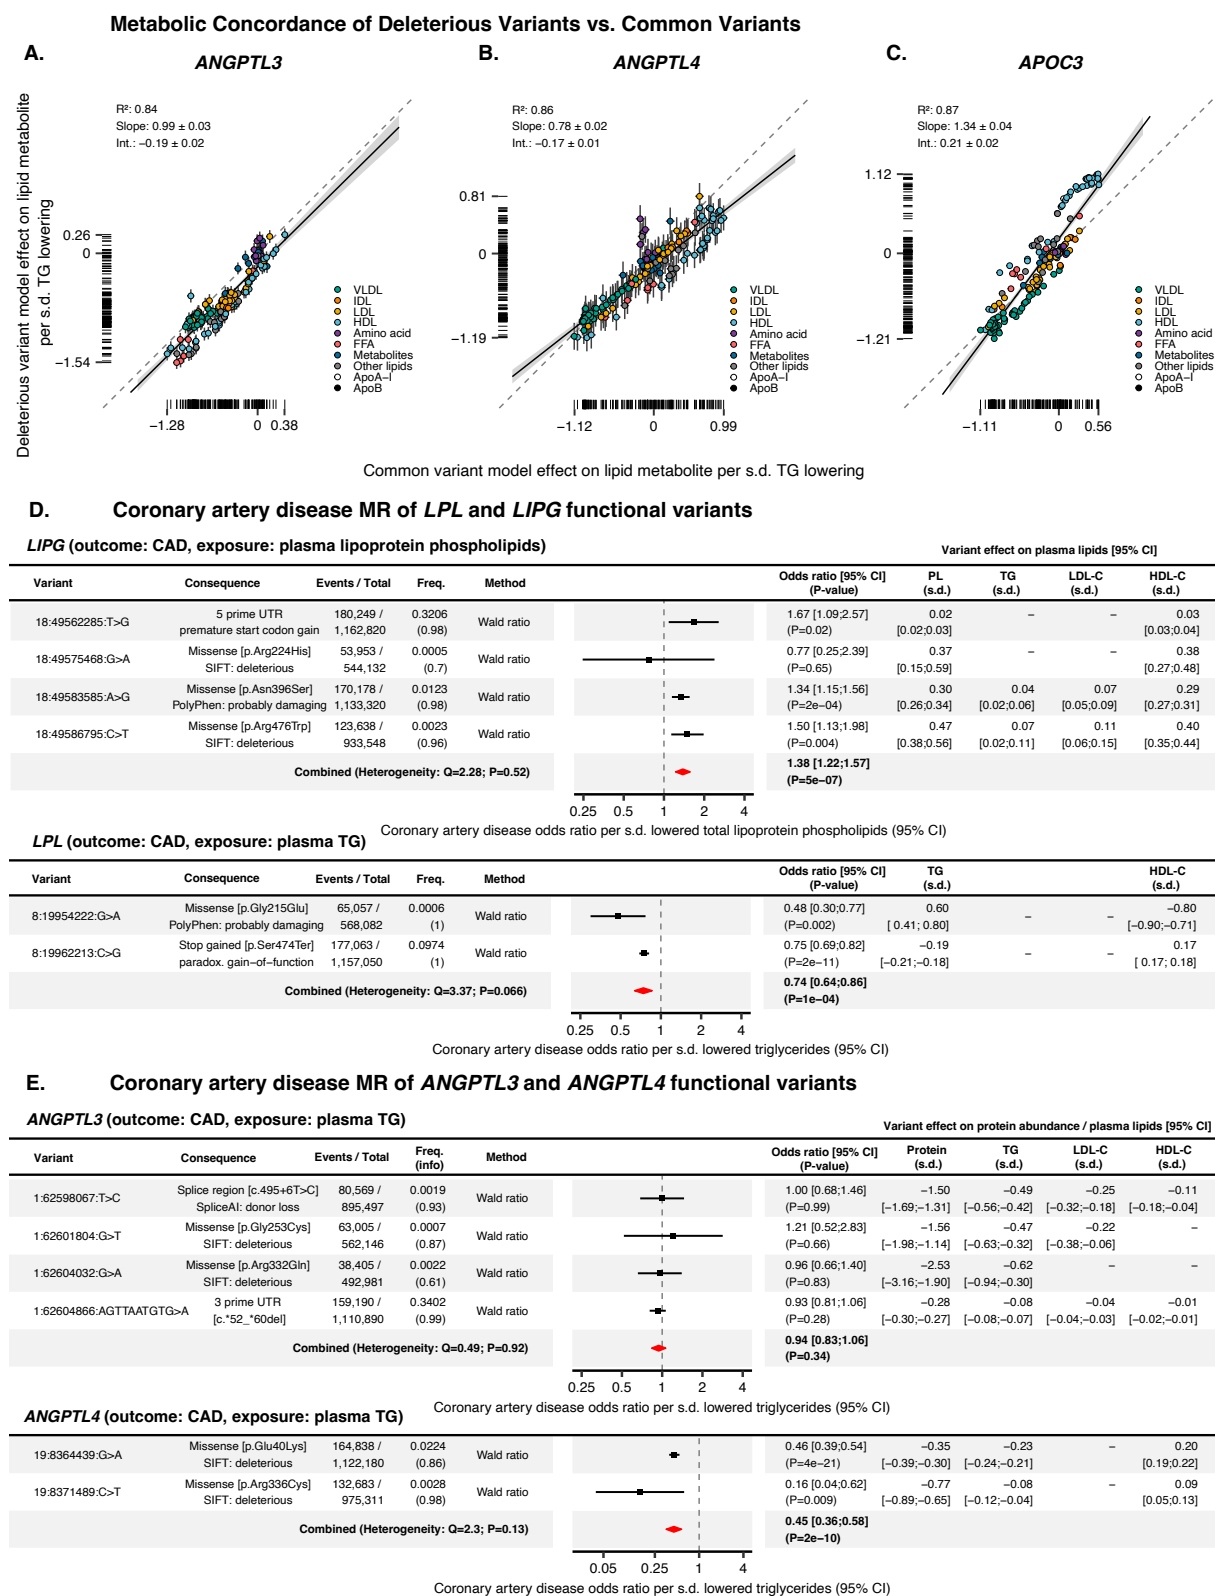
Metabolic Concordance of Deleterious Variants vs. Common Variants

A.

ANGPTL3

R²: 0.84
Slope: 0.99 ± 0.03
Int.: −0.19 ± 0.02

0.26
0
−1.54

−1.28   0  0.38

B.

ANGPTL4

R²: 0.86
Slope: 0.78 ± 0.02
Int.: −0.17 ± 0.01

0.81
0
−1.19

−1.12   0   0.99

C.

APOC3

R²: 0.87
Slope: 1.34 ± 0.04
Int.: 0.21 ± 0.02

1.12
0
−1.21

−1.11   0   0.56

VLDL
IDL
LDL
HDL
Amino acid
FFA
Metabolites
Other lipids
ApoA−I
ApoB

Deleterious variant model effect on lipid metabolite per s.d. TG lowering

Common variant model effect on lipid metabolite per s.d. TG lowering

D. Coronary artery disease MR of LPL and LIPG functional variants

LIPG (outcome: CAD, exposure: plasma lipoprotein phospholipids)

Variant effect on plasma lipids [95% CI]

| Variant | Consequence | Events / Total | Freq. | Method | Odds ratio [95% CI] (P-value) | PL (s.d.) | TG (s.d.) | LDL-C (s.d.) | HDL-C (s.d.) |
|---|---|---|---|---|---|---|---|---|---|
| 18:49562285:T>G | 5 prime UTR premature start codon gain | 180,249 / 1,162,820 | 0.3206 (0.98) | Wald ratio | 1.67 [1.09;2.57] (P=0.02) | 0.02 [0.02;0.03] | – | – | 0.03 [0.03;0.04] |
| 18:49575468:G>A | Missense [p.Arg224His] SIFT: deleterious | 53,953 / 544,132 | 0.0005 (0.7) | Wald ratio | 0.77 [0.25;2.39] (P=0.65) | 0.37 [0.15;0.59] | – | – | 0.38 [0.27;0.48] |
| 18:49583585:A>G | Missense [p.Asn396Ser] PolyPhen: probably damaging | 170,178 / 1,133,320 | 0.0123 (0.98) | Wald ratio | 1.34 [1.15;1.56] (P=2e−04) | 0.30 [0.26;0.34] | 0.04 [0.02;0.06] | 0.07 [0.05;0.09] | 0.29 [0.27;0.31] |
| 18:49586795:C>T | Missense [p.Arg476Trp] SIFT: deleterious | 123,638 / 933,548 | 0.0023 (0.96) | Wald ratio | 1.50 [1.13;1.98] (P=0.004) | 0.47 [0.38;0.56] | 0.07 [0.02;0.11] | 0.11 [0.06;0.15] | 0.40 [0.35;0.44] |
| Combined (Heterogeneity: Q=2.28; P=0.52) | | | | | 1.38 [1.22;1.57] (P=5e−07) | | | | |

0.25  0.5  1  2  4
Coronary artery disease odds ratio per s.d. lowered total lipoprotein phospholipids (95% CI)

LPL (outcome: CAD, exposure: plasma TG)

| Variant | Consequence | Events / Total | Freq. | Method | Odds ratio [95% CI] (P-value) | TG (s.d.) | | | HDL-C (s.d.) |
|---|---|---|---|---|---|---|---|---|---|
| 8:19954222:G>A | Missense [p.Gly215Glu] PolyPhen: probably damaging | 65,057 / 568,082 | 0.0006 (1) | Wald ratio | 0.48 [0.30;0.77] (P=0.002) | 0.60 [ 0.41; 0.80] | – | – | −0.80 [−0.90;−0.71] |
| 8:19962213:C>G | Stop gained [p.Ser474Ter] paradox. gain−of−function | 177,063 / 1,157,050 | 0.0974 (1) | Wald ratio | 0.75 [0.69;0.82] (P=2e−11) | −0.19 [−0.21;−0.18] | – | – | 0.17 [ 0.17; 0.18] |
| Combined (Heterogeneity: Q=3.37; P=0.066) | | | | | 0.74 [0.64;0.86] (P=1e−04) | | | | |

0.25  0.5  1  2  4
Coronary artery disease odds ratio per s.d. lowered triglycerides (95% CI)

E. Coronary artery disease MR of ANGPTL3 and ANGPTL4 functional variants

ANGPTL3 (outcome: CAD, exposure: plasma TG)

Variant effect on protein abundance / plasma lipids [95% CI]

| Variant | Consequence | Events / Total | Freq. (info) | Method | Odds ratio [95% CI] (P-value) | Protein (s.d.) | TG (s.d.) | LDL-C (s.d.) | HDL-C (s.d.) |
|---|---|---|---|---|---|---|---|---|---|
| 1:62598067:T>C | Splice region [c.495+6T>C] SpliceAI: donor loss | 80,569 / 895,497 | 0.0019 (0.93) | Wald ratio | 1.00 [0.68;1.46] (P=0.99) | −1.50 [−1.69;−1.31] | −0.49 [−0.56;−0.42] | −0.25 [−0.32;−0.18] | −0.11 [−0.18;−0.04] |
| 1:62601804:G>T | Missense [p.Gly253Cys] SIFT: deleterious | 63,005 / 562,146 | 0.0007 (0.87) | Wald ratio | 1.21 [0.52;2.83] (P=0.66) | −1.56 [−1.98;−1.14] | −0.47 [−0.63;−0.32] | −0.22 [−0.38;−0.06] | – |
| 1:62604032:G>A | Missense [p.Arg332Gln] SIFT: deleterious | 38,405 / 492,981 | 0.0022 (0.61) | Wald ratio | 0.96 [0.66;1.40] (P=0.83) | −2.53 [−3.16;−1.90] | −0.62 [−0.94;−0.30] | – | – |
| 1:62604866:AGTTAATGTG>A | 3 prime UTR [c.*52_*60del] | 159,190 / 1,110,890 | 0.3402 (0.99) | Wald ratio | 0.93 [0.81;1.06] (P=0.28) | −0.28 [−0.30;−0.27] | −0.08 [−0.08;−0.07] | −0.04 [−0.04;−0.03] | −0.01 [−0.02;−0.01] |
| Combined (Heterogeneity: Q=0.49; P=0.92) | | | | | 0.94 [0.83;1.06] (P=0.34) | | | | |

0.25  0.5  1  2  4
Coronary artery disease odds ratio per s.d. lowered triglycerides (95% CI)

ANGPTL4 (outcome: CAD, exposure: plasma TG)

| Variant | Consequence | Events / Total | Freq. | Method | Odds ratio [95% CI] (P-value) | Protein | TG | LDL-C | HDL-C |
|---|---|---|---|---|---|---|---|---|---|
| 19:8364439:G>A | Missense [p.Glu40Lys] SIFT: deleterious | 164,838 / 1,122,180 | 0.0224 (0.86) | Wald ratio | 0.46 [0.39;0.54] (P=4e−21) | −0.35 [−0.39;−0.30] | −0.23 [−0.24;−0.21] | – | 0.20 [0.19;0.22] |
| 19:8371489:C>T | Missense [p.Arg336Cys] SIFT: deleterious | 132,683 / 975,311 | 0.0028 (0.98) | Wald ratio | 0.16 [0.04;0.62] (P=0.009) | −0.77 [−0.89;−0.65] | −0.08 [−0.12;−0.04] | – | 0.09 [0.05;0.13] |
| Combined (Heterogeneity: Q=2.3; P=0.13) | | | | | 0.45 [0.36;0.58] (P=2e−10) | | | | |

0.05  0.25  1  4
Coronary artery disease odds ratio per s.d. lowered triglycerides (95% CI)